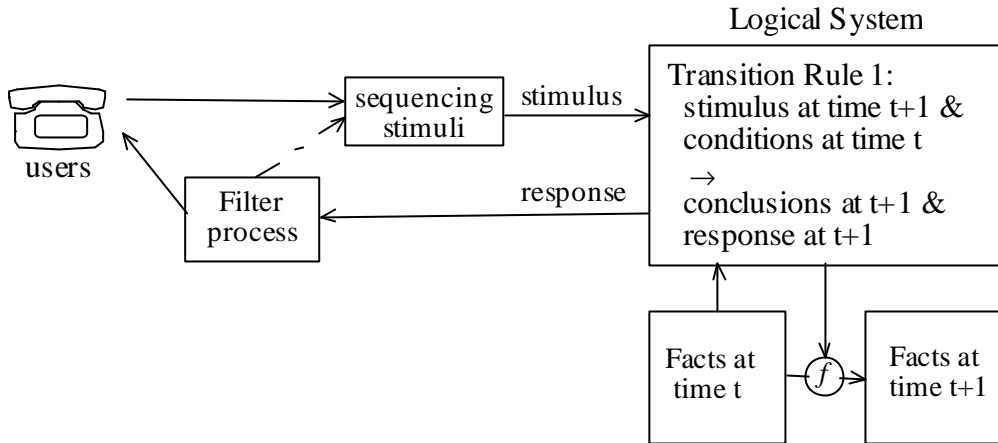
Logical System

users

sequencing stimuli

stimulus

Transition Rule 1:
stimulus at time t+1 &
conditions at time t
→
conclusions at t+1 &
response at t+1

response

Filter process

Facts at time t

$f$

Facts at time t+1